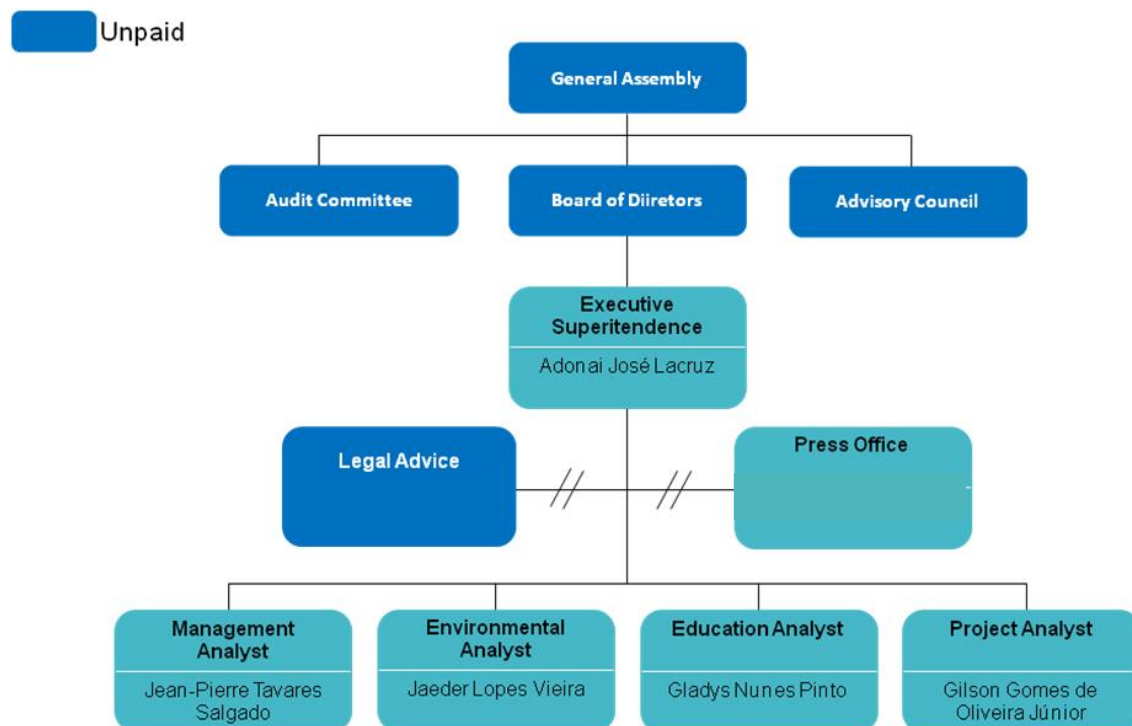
Unpaid

General Assembly

Audit Committee

Board of Diiretors

Advisory Council

Executive Superitendence

Adonai José Lacruz

Legal Advice

Press Office

Management Analyst

Jean-Pierre Tavares Salgado

Environmental Analyst

Jaeder Lopes Vieira

Education Analyst

Gladys Nunes Pinto

Project Analyst

Gilson Gomes de Oliveira Júnior